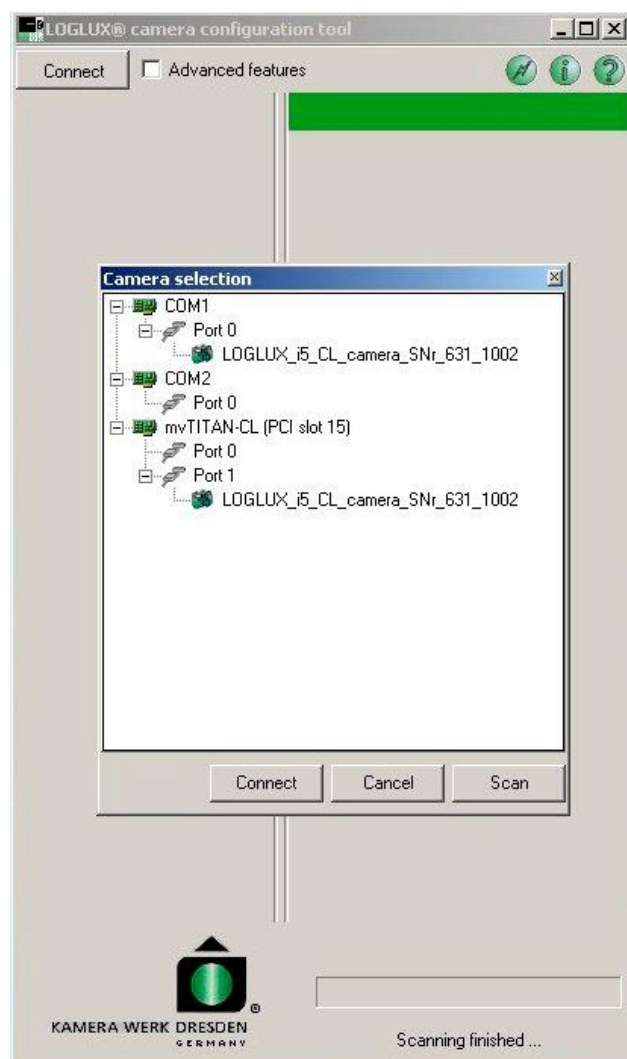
LOGLUX® camera configuration tool

Connect
Advanced features

Camera selection

COM1
Port 0
LOGLUX_i5_CL_camera_SNr_631_1002
COM2
Port 0
mvTITAN-CL (PCI slot 15)
Port 0
Port 1
LOGLUX_i5_CL_camera_SNr_631_1002

Connect
Cancel
Scan

KAMERA WERK DRESDEN
GERMANY

Scanning finished ...